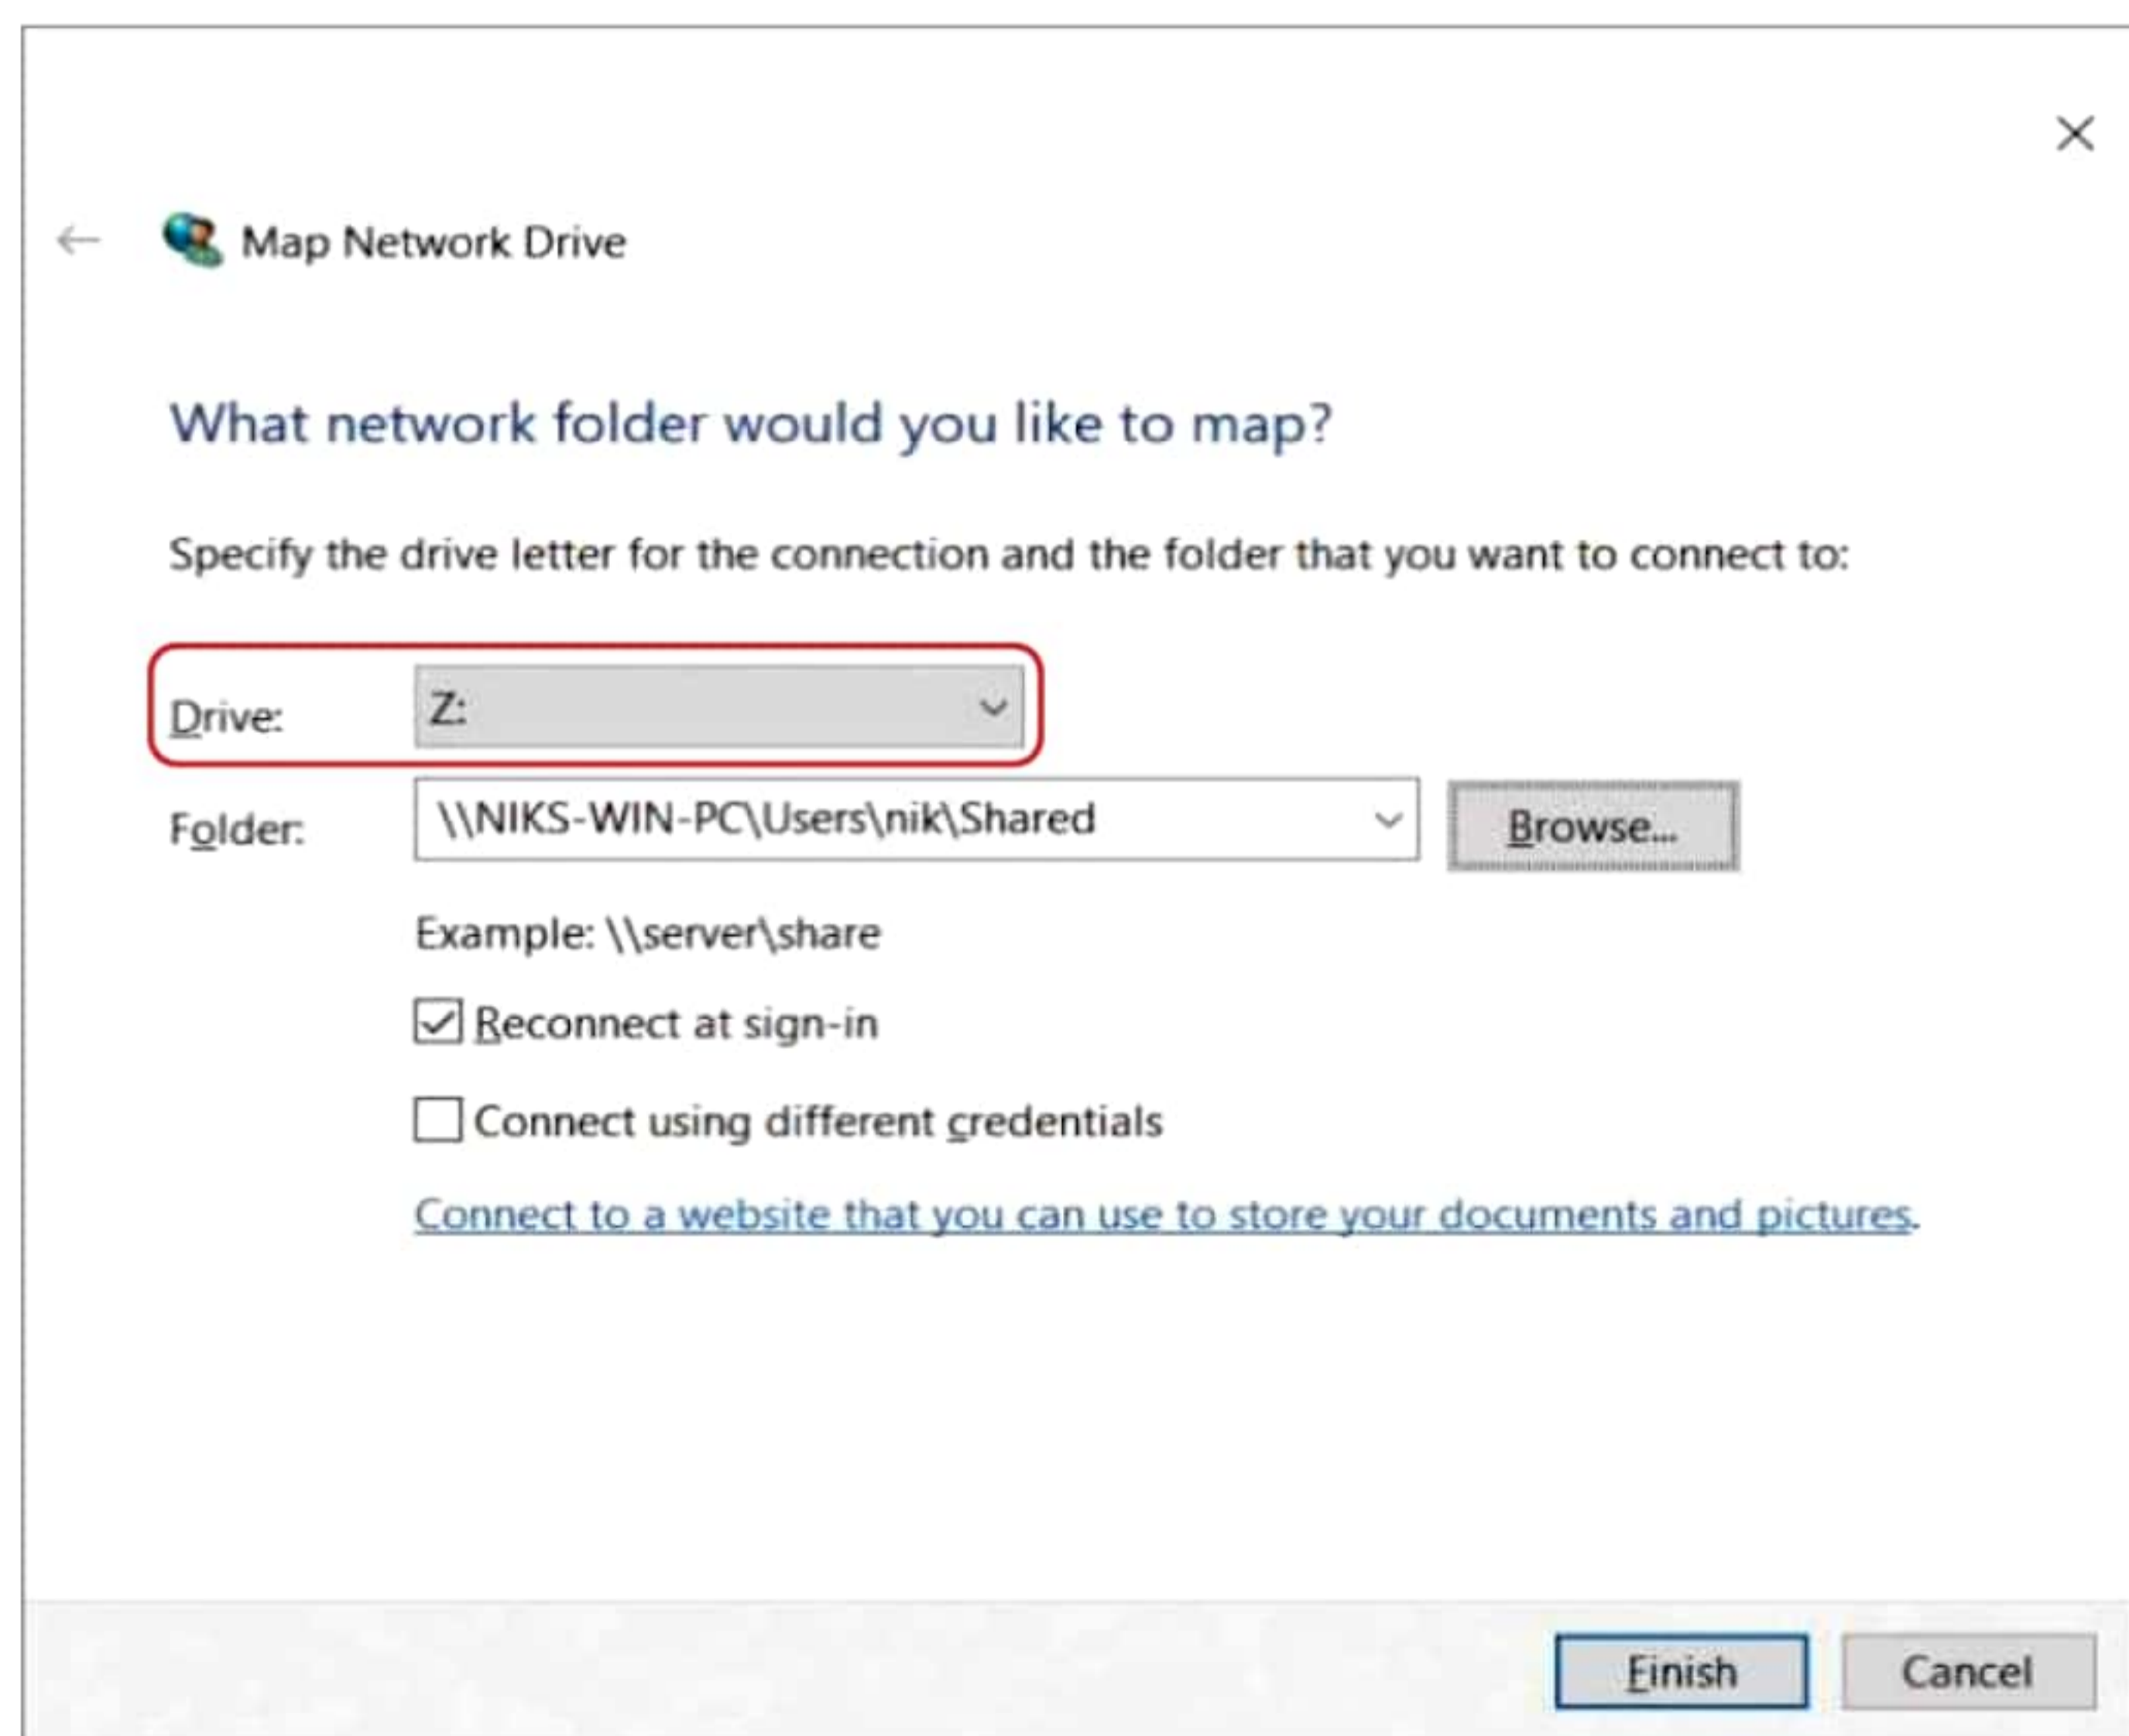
Map Network Drive

What network folder would you like to map?

Specify the drive letter for the connection and the folder that you want to connect to:

Drive: Z:

Folder: \\NIKS-WIN-PC\Users\nik\Shared

Browse...

Example: \\server\share

Reconnect at sign-in

Connect using different credentials

Connect to a website that you can use to store your documents and pictures.

Finish

Cancel